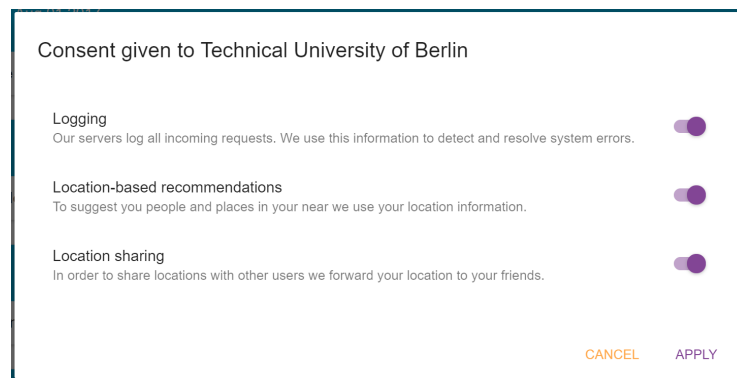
Consent given to Technical University of Berlin

Logging
Our servers log all incoming requests. We use this information to detect and resolve system errors.

Location-based recommendations
To suggest you people and places in your near we use your location information.

Location sharing
In order to share locations with other users we forward your location to your friends.

CANCEL APPLY